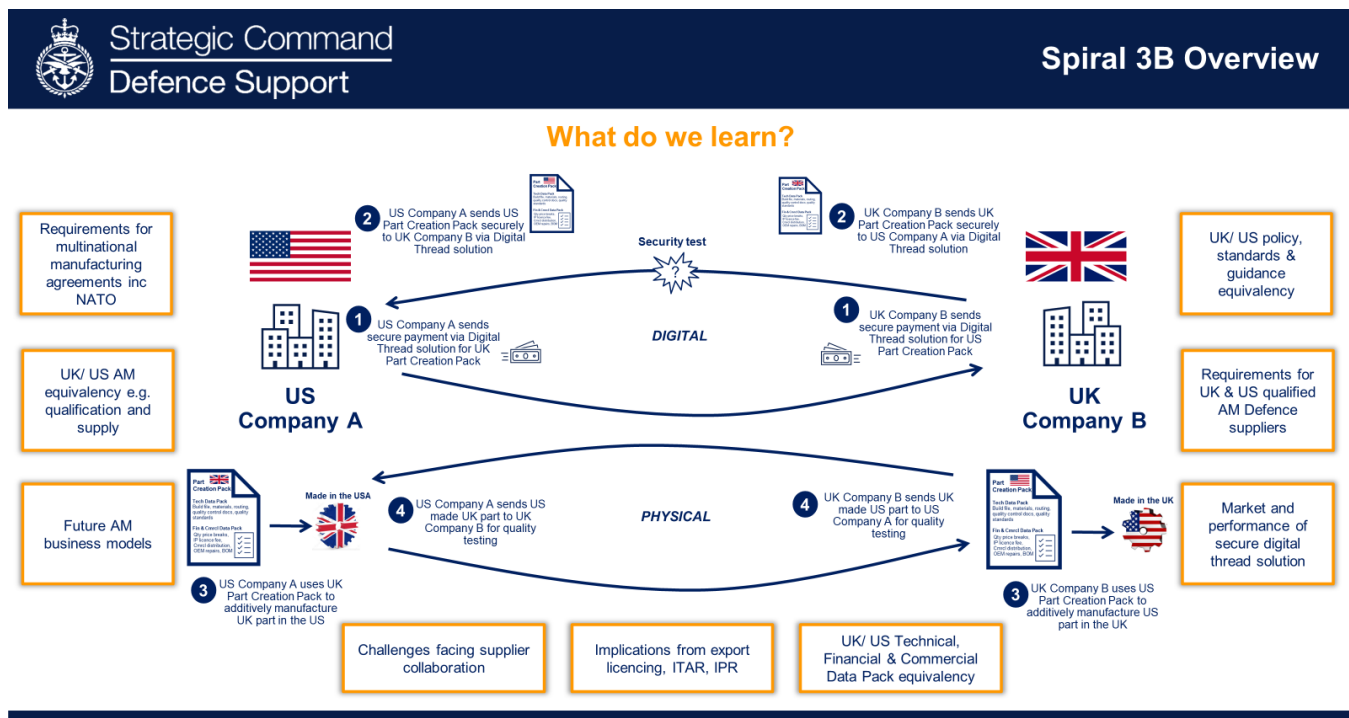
Strategic Command
Defence Support

Spiral 3B Overview

What do we learn?

Requirements for multinational manufacturing agreements inc NATO

UK/ US AM equivalency e.g. qualification and supply

Future AM business models

UK/ US policy, standards & guidance equivalency

Requirements for UK & US qualified AM Defence suppliers

Market and performance of secure digital thread solution

2 US Company A sends US Part Creation Pack securely to UK Company B via Digital Thread solution

2 UK Company B sends UK Part Creation Pack securely to US Company A via Digital Thread solution

Security test

?

1 US Company A sends secure payment via Digital Thread solution for UK Part Creation Pack

DIGITAL

1 UK Company B sends secure payment via Digital Thread solution for US Part Creation Pack

US Company A

UK Company B

Part Creation Pack
Tech Data Pack
Fin & Cmcl Data Pack

Made in the USA

4 US Company A sends US made UK part to UK Company B for quality testing

PHYSICAL

4 UK Company B sends UK made US part to US Company A for quality testing

Part Creation Pack
Tech Data Pack
Fin & Cmcl Data Pack

Made in the UK

3 US Company A uses UK Part Creation Pack to additively manufacture UK part in the US

3 UK Company B uses US Part Creation Pack to additively manufacture US part in the UK

Challenges facing supplier collaboration

Implications from export licencing, ITAR, IPR

UK/ US Technical, Financial & Commercial Data Pack equivalency